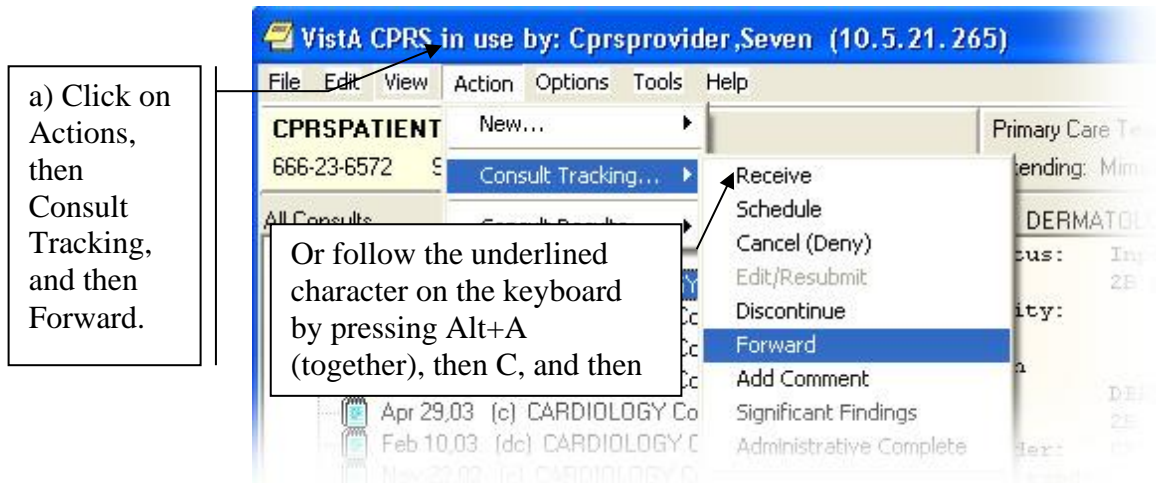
a) Click on Actions, then Consult Tracking, and then Forward.

VistA CPRS in use by: Cprsprovider,Seven (10.5.21.265)

File Edit View Action Options Tools Help

CPRSPATIENT

666-23-6572

All Consults

New...

Consult Tracking...

Primary Care Te

ttending: Mim

Receive
Schedule
Cancel (Deny)
Edit/Resubmit
Discontinue
Forward
Add Comment
Significant Findings
Administrative Complete

DERMATOL

Or follow the underlined character on the keyboard by pressing Alt+A (together), then C, and then

Apr 29,03 (c) CARDIOLOGY Co
Feb 10,03 (dc) CARDIOLOGY C
Nov 22,03 (c) CARDIOLOGY C